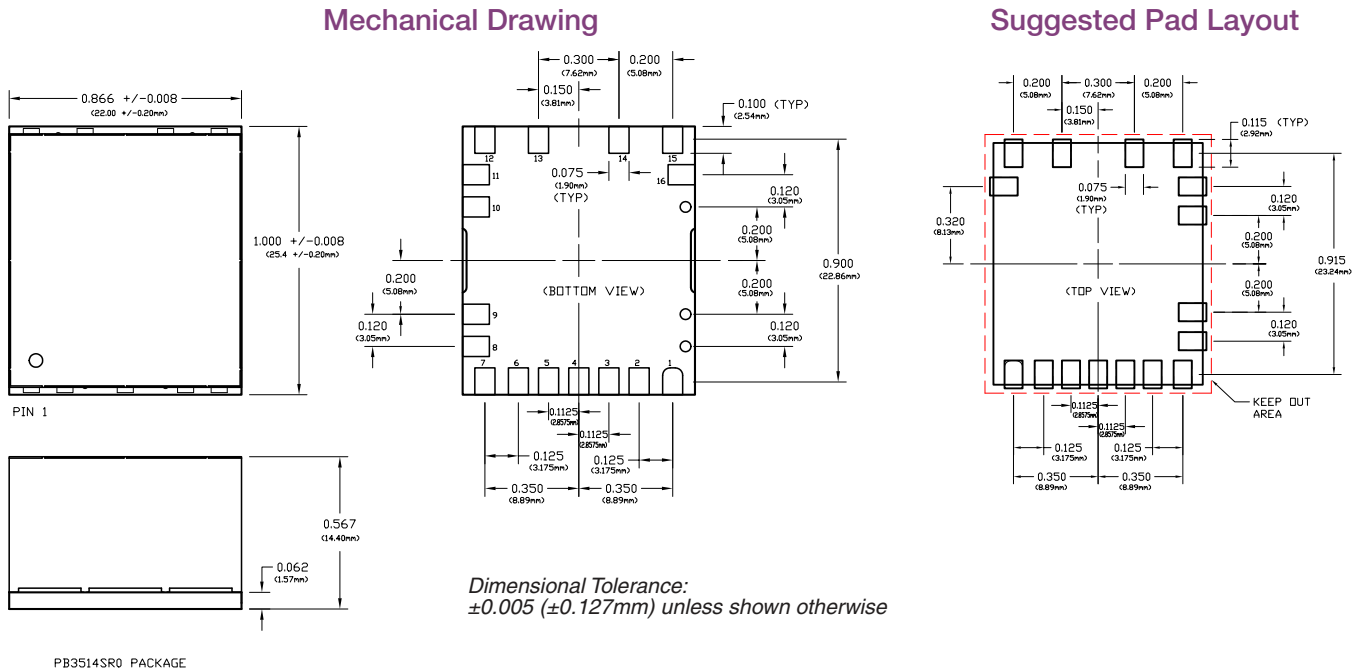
Mechanical Drawing

Suggested Pad Layout

0.866 +/-0.008
(22.00 +/-0.20mm)

1.000 +/-0.008
(25.4 +/-0.20mm)

PIN 1

0.567
(14.40mm)

0.062
(1.57mm)

PB3514SR0 PACKAGE

0.300
(7.62mm)

0.200
(5.08mm)

0.150
(3.81mm)

0.100 (TYP)
(2.54mm)

12 13 14 15

11

16

10

0.075
(1.90mm)
(TYP)

0.120
(3.05mm)

0.200
(5.08mm)

0.900
(22.86mm)

0.200
(5.08mm)

(BOTTOM VIEW)

0.200
(5.08mm)

0.120
(3.05mm)

9

8

0.120
(3.05mm)

7 6 5 4 3 2 1

0.1125
(2.8575mm)

0.1125
(2.8575mm)

0.125
(3.175mm)

0.125
(3.175mm)

0.350
(8.89mm)

0.350
(8.89mm)

Dimensional Tolerance:
±0.005 (±0.127mm) unless shown otherwise

0.200
(5.08mm)

0.300
(7.62mm)

0.200
(5.08mm)

0.150
(3.81mm)

0.115 (TYP)
(2.92mm)

0.075
(1.90mm)
(TYP)

0.320
(8.13mm)

0.120
(3.05mm)

0.200
(5.08mm)

0.915
(23.24mm)

(TOP VIEW)

0.200
(5.08mm)

0.120
(3.05mm)

KEEP OUT
AREA

0.1125
(2.8575mm)

0.1125
(2.8575mm)

0.125
(3.175mm)

0.125
(3.175mm)

0.350
(8.89mm)

0.350
(8.89mm)